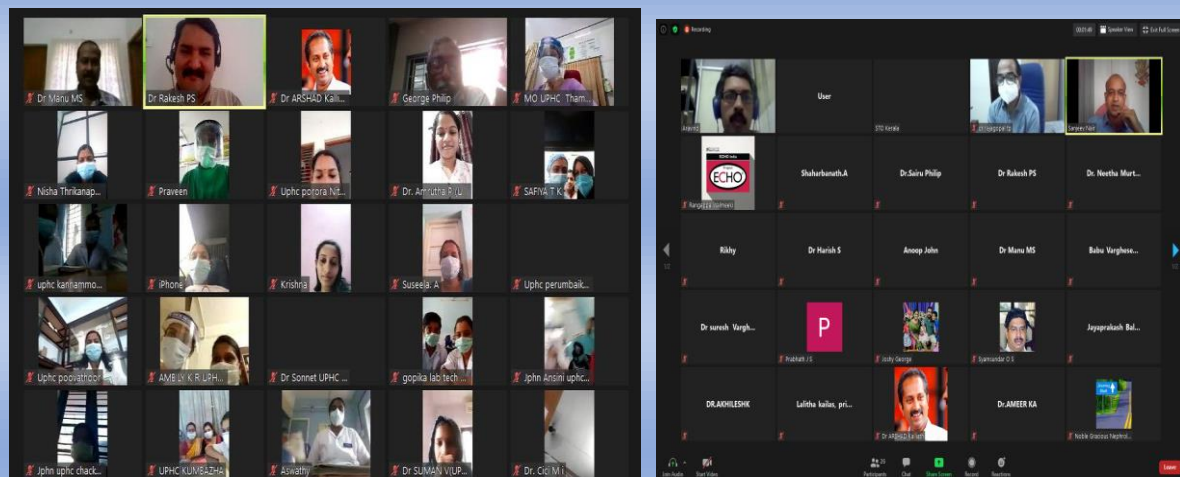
Dr Manu MS
Dr Rakesh PS
Dr ARSHAD Kaili...
George Philip
MO UPHC Tham...
Nisha Thrikanap...
Praveen
Uphc porora Nit...
Dr. Amrutha P/U...
SAFIYA T K...
uphc kanhammo...
iPhone
Krishna
Suseela. A
Uphc perumbaik...
Uphc poovathoor
AMBILY K R UPH...
Dr Sonnet UPHC ...
gopika lab tech ...
Jphn Ansini uphc...
Jphn uphc chack...
UPHC KUMBAZHA
Aswathy
Dr SUMAN V(UP...
Dr. Cici M I

Recording
Speaker View
Exit Full Screen
Anand
User
STD Kerala
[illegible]
Sanjeev Nair
ECHO
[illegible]
Shaharbanath.A
Dr.Sairu Philip
Dr Rakesh PS
Dr. Neetha Murt...
Rikhy
Dr Harish S
Anoop John
Dr Manu MS
Babu Varghese...
Dr suresh Vargh...
P
Prabhath J S
Jissy George
Syamsundar D S
Jayaprakash Bal...
DR.AKHILESHK
Lalitha kailas, pri...
Dr ARSHAD Kaili
Dr.AMEER KA
Noble Gracious Nephrol...
Join Audio
Start Video
Participants
Chat
Share Screen
Record
Reactions
Leave